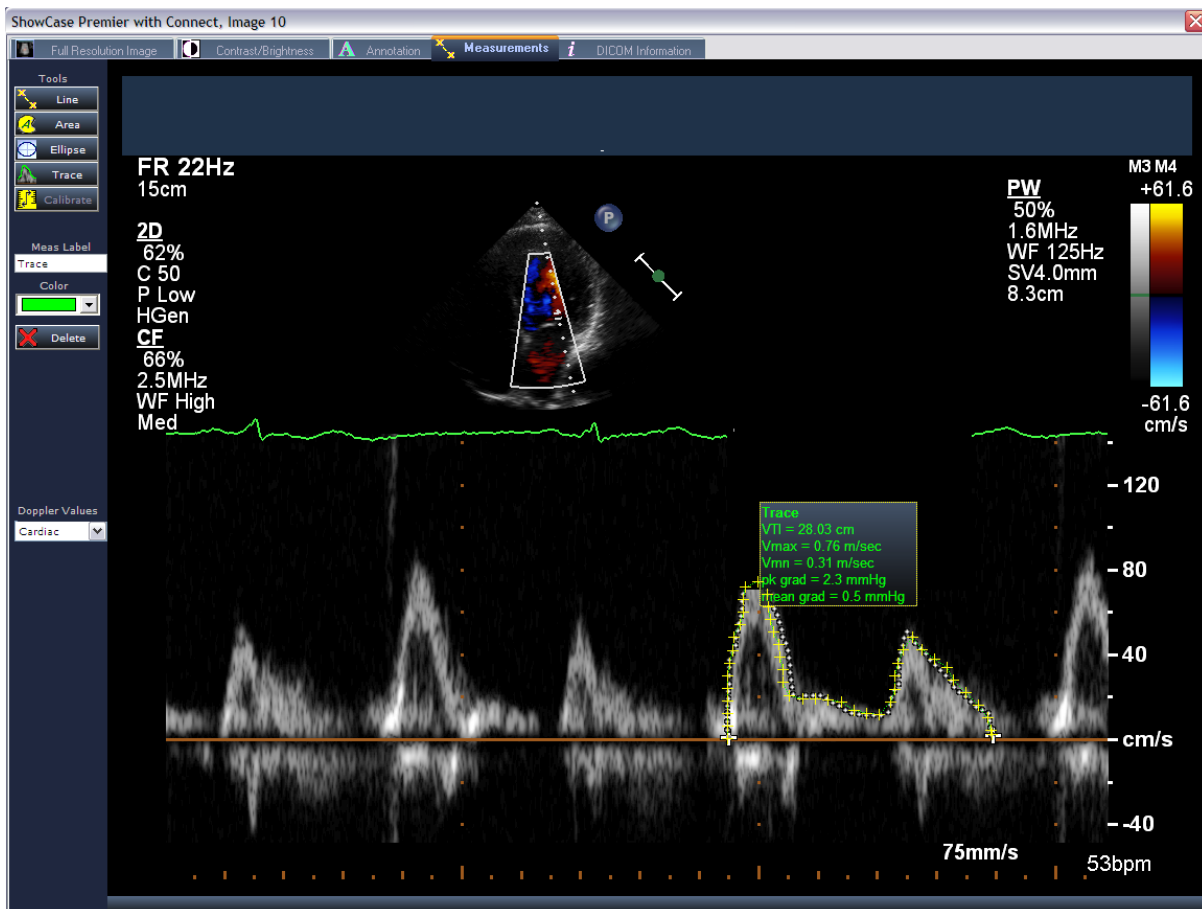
ShowCase Premier with Connect, Image 10

Full Resolution Image
Contrast/Brightness
Annotation
Measurements
DICOM Information

Tools
Line
Area
Ellipse
Trace
Calibrate

Meas Label
Trace
Color

Delete

Doppler Values
Cardiac

FR 22Hz
15cm

2D
62%
C 50
P Low
HGen
CF
66%
2.5MHz
WF High
Med

P

PW
50%
1.6MHz
WF 125Hz
SV4.0mm
8.3cm

M3 M4
+61.6
-61.6
cm/s

Trace
VTI = 28.03 cm
Vmax = 0.76 m/sec
Vmn = 0.31 m/sec
pk grad = 2.3 mmHg
mean grad = 0.5 mmHg

-120
-80
-40
cm/s
-40

75mm/s
53bpm